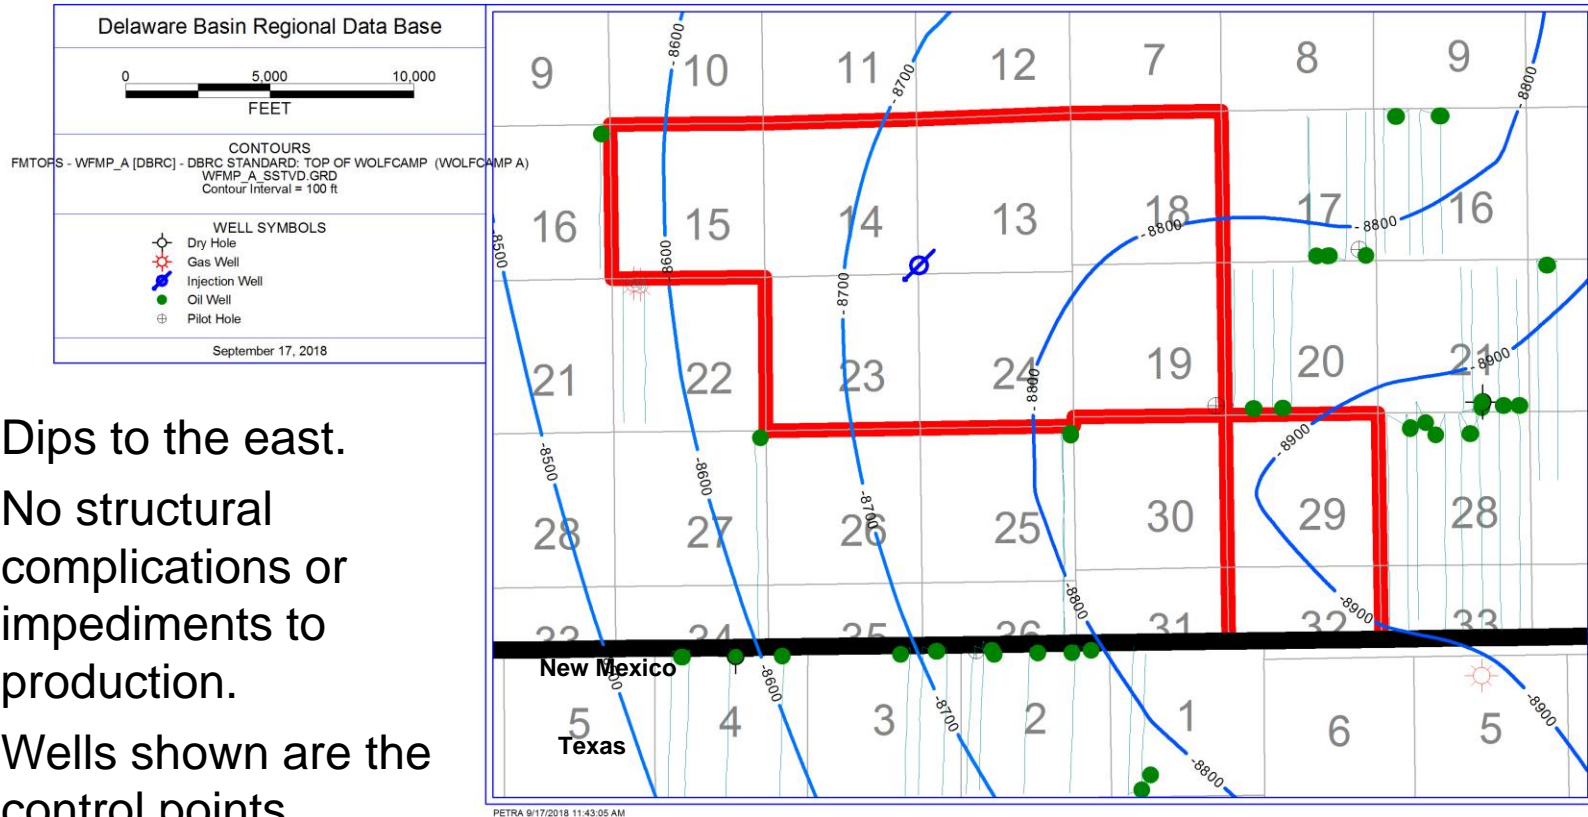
Delaware Basin Regional Data Base

0 5,000 10,000
FEET

CONTOURS
FMTOPS - WFMP_A [DBRC] - DBRC STANDARD: TOP OF WOLFCAMP (WOLFCAMP A)
WFMP_A_SSTVD.GRD
Contour Interval = 100 ft

WELL SYMBOLS
Dry Hole
Gas Well
Injection Well
Oil Well
Pilot Hole

September 17, 2018

Dips to the east.

No structural complications or impediments to production.

Wells shown are the control points

9 10 11 12 7 8 9
16 15 14 13 18 17 16
21 22 23 24 19 20 21
28 27 26 25 30 29 28
33 34 35 36 31 32 33
5 4 3 2 1 6 5

-8600 -8700 -8800 -8800 -8800 -8500 -8600 -8700 -8800 -8900 -8900 -8500 -8600 -8700 -8800 -8900 -8600 -8700 -8800 -8900 -8500 -8600 -8700 -8800 -8900

New Mexico
Texas

PETRA 9/17/2018 11:43:05 AM